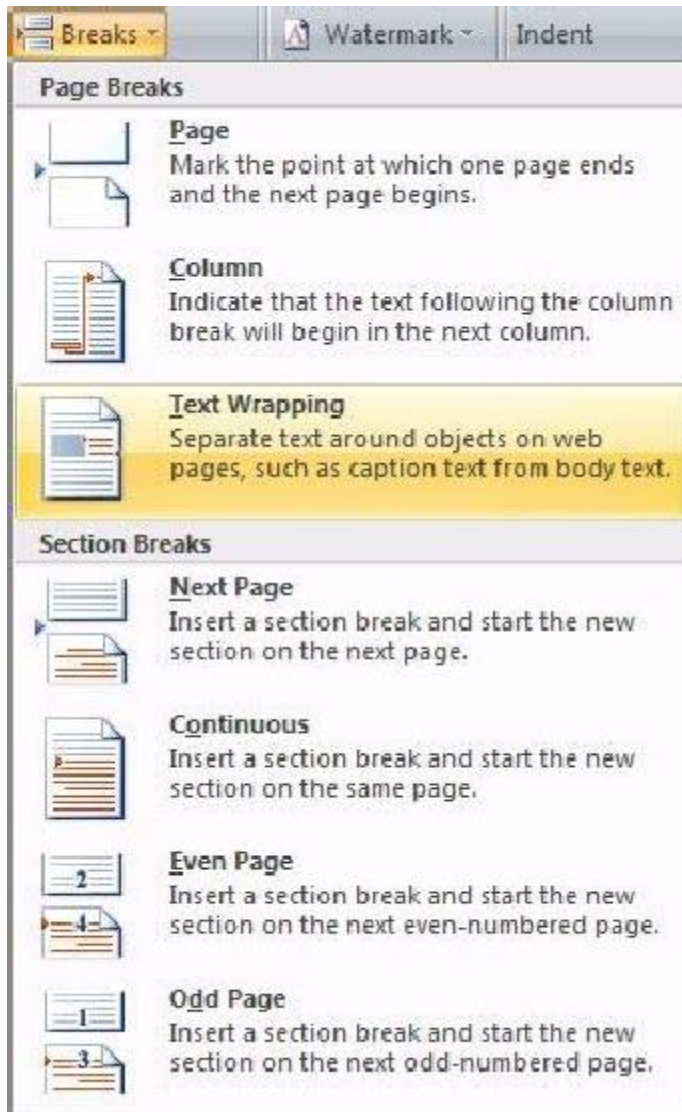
Breaks
Watermark
Indent

Page Breaks

Page
Mark the point at which one page ends and the next page begins.

Column
Indicate that the text following the column break will begin in the next column.

Text Wrapping
Separate text around objects on web pages, such as caption text from body text.

Section Breaks

Next Page
Insert a section break and start the new section on the next page.

Continuous
Insert a section break and start the new section on the same page.

Even Page
Insert a section break and start the new section on the next even-numbered page.

Odd Page
Insert a section break and start the new section on the next odd-numbered page.

2
4
1
3